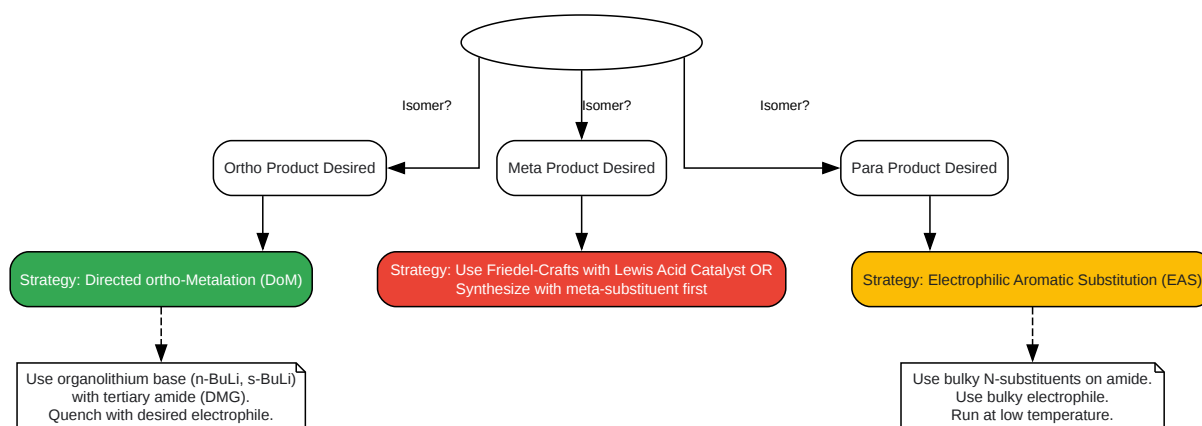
Isomer?

Isomer?

Isomer?

Ortho Product Desired

Meta Product Desired

Para Product Desired

Strategy: Directed ortho-Metalation (DoM)

Strategy: Use Friedel-Crafts with Lewis Acid Catalyst OR Synthesize with meta-substituent first

Strategy: Electrophilic Aromatic Substitution (EAS)

Use organolithium base (n-BuLi, s-BuLi) with tertiary amide (DMG). Quench with desired electrophile.

Use bulky N-substituents on amide. Use bulky electrophile. Run at low temperature.